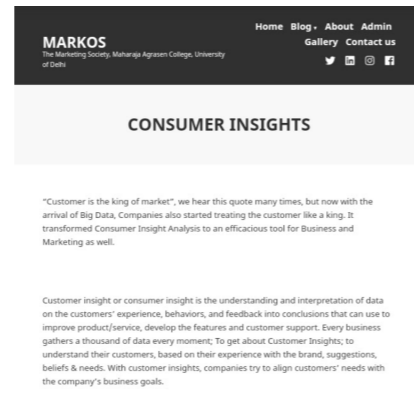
MARKOS
The Marketing Society, Maharaja Agrasen College, University of Delhi

Home Blog About Admin Gallery Contact us

CONSUMER INSIGHTS

"Customer is the king of market", we hear this quote many times, but now with the arrival of Big Data, Companies also started treating the customer like a king. It transformed Consumer Insight Analysis to an efficacious tool for Business and Marketing as well.

Customer insight or consumer insight is the understanding and interpretation of data on the customers' experience, behaviors, and feedback into conclusions that can use to improve product/service, develop the features and customer support. Every business gathers a thousand of data every moment; To get about Customer Insights; to understand their customers, based on their experience with the brand, suggestions, beliefs & needs. With customer insights, companies try to align customers' needs with the company's business goals.